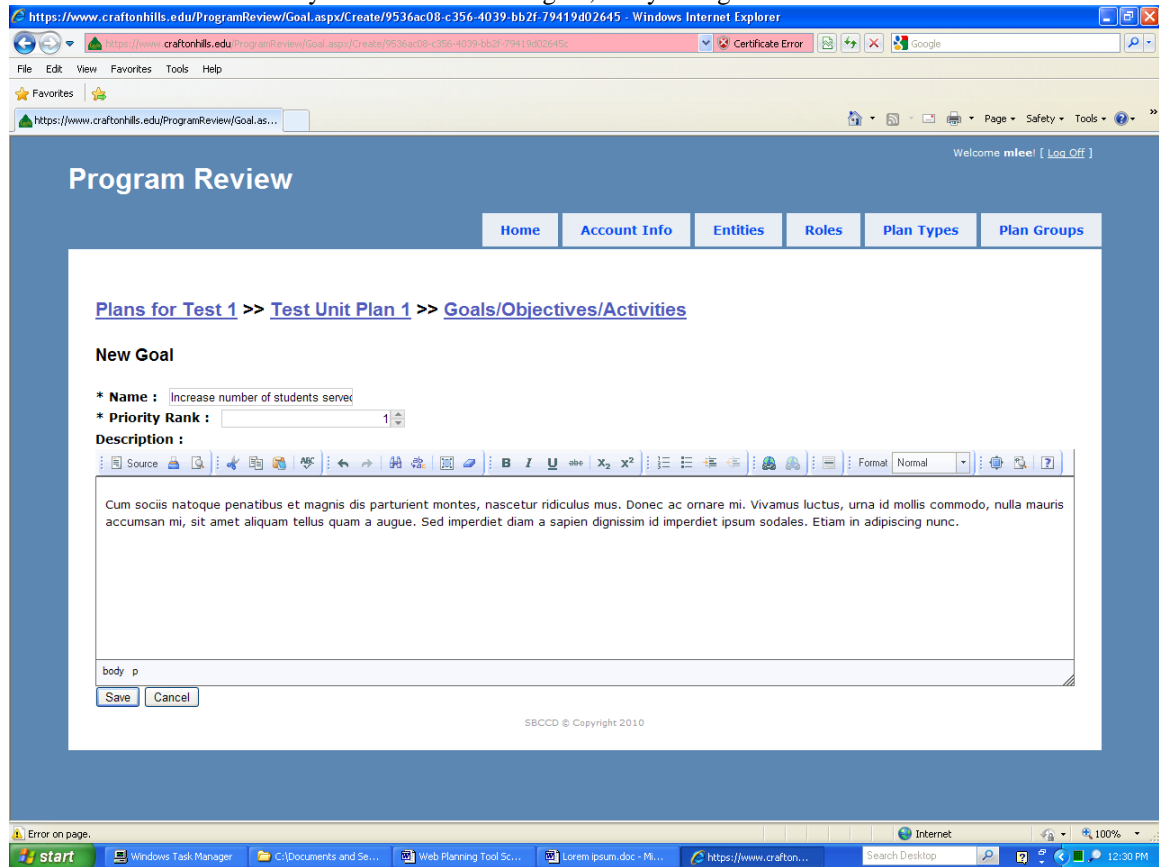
https://www.craftonhills.edu/ProgramReview/Goal.aspx/Create/9536ac08-c356-4039-bb2f-79419d02645 - Windows Internet Explorer

https://www.craftonhills.edu/ProgramReview/Goal.aspx/Create/9536ac08-c356-4039-bb2f-79419d02645c

Certificate Error

Google

File Edit View Favorites Tools Help

Favorites

https://www.craftonhills.edu/ProgramReview/Goal.as...

Page ▾ Safety ▾ Tools ▾

Welcome **mlee**! [ Log Off ]

Program Review

Home | Account Info | Entities | Roles | Plan Types | Plan Groups

Plans for Test 1 >> Test Unit Plan 1 >> Goals/Objectives/Activities

New Goal

* Name : Increase number of students servec

* Priority Rank : 1

Description :

Source | B I U abc | $x_2$ $x^2$ | Format Normal

Cum sociis natoque penatibus et magnis dis parturient montes, nascetur ridiculus mus. Donec ac ornare mi. Vivamus luctus, urna id mollis commodo, nulla mauris accumsan mi, sit amet aliquam tellus quam a augue. Sed imperdiet diam a sapien dignissim id imperdiet ipsum sodales. Etiam in adipiscing nunc.

body p

Save Cancel

SBCCD © Copyright 2010

Error on page.

Internet

100%

start | Windows Task Manager | C:\Documents and Se... | Web Planning Tool Sc... | Lorem ipsum.doc - Mi... | https://www.crafton...

Search Desktop

12:30 PM